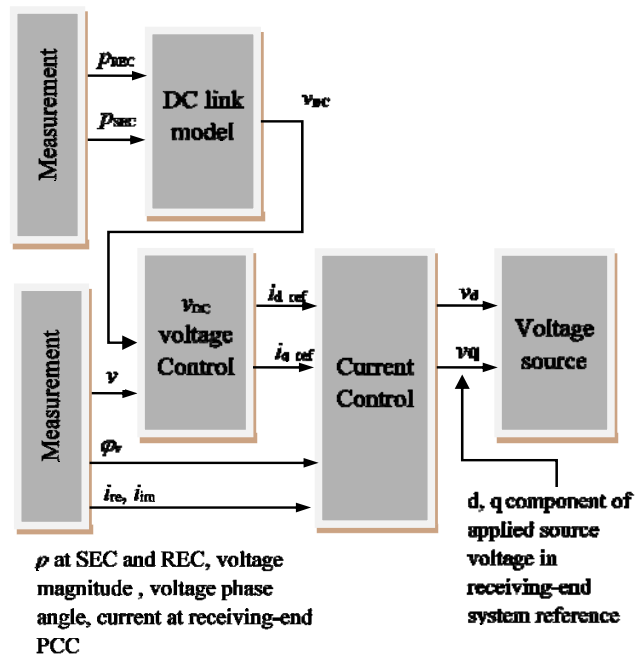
Measurement

$p_{REC}$

$p_{SEC}$

DC link model

$v_{DC}$

Measurement

$v$

$\varphi_v$

$i_{re}$, $i_{im}$

$v_{DC}$ voltage Control

$i_{d\ ref}$

$i_{q\ ref}$

Current Control

$v_d$

$v_q$

Voltage source

d, q component of applied source voltage in receiving-end system reference

$p$ at SEC and REC, voltage magnitude , voltage phase angle, current at receiving-end PCC